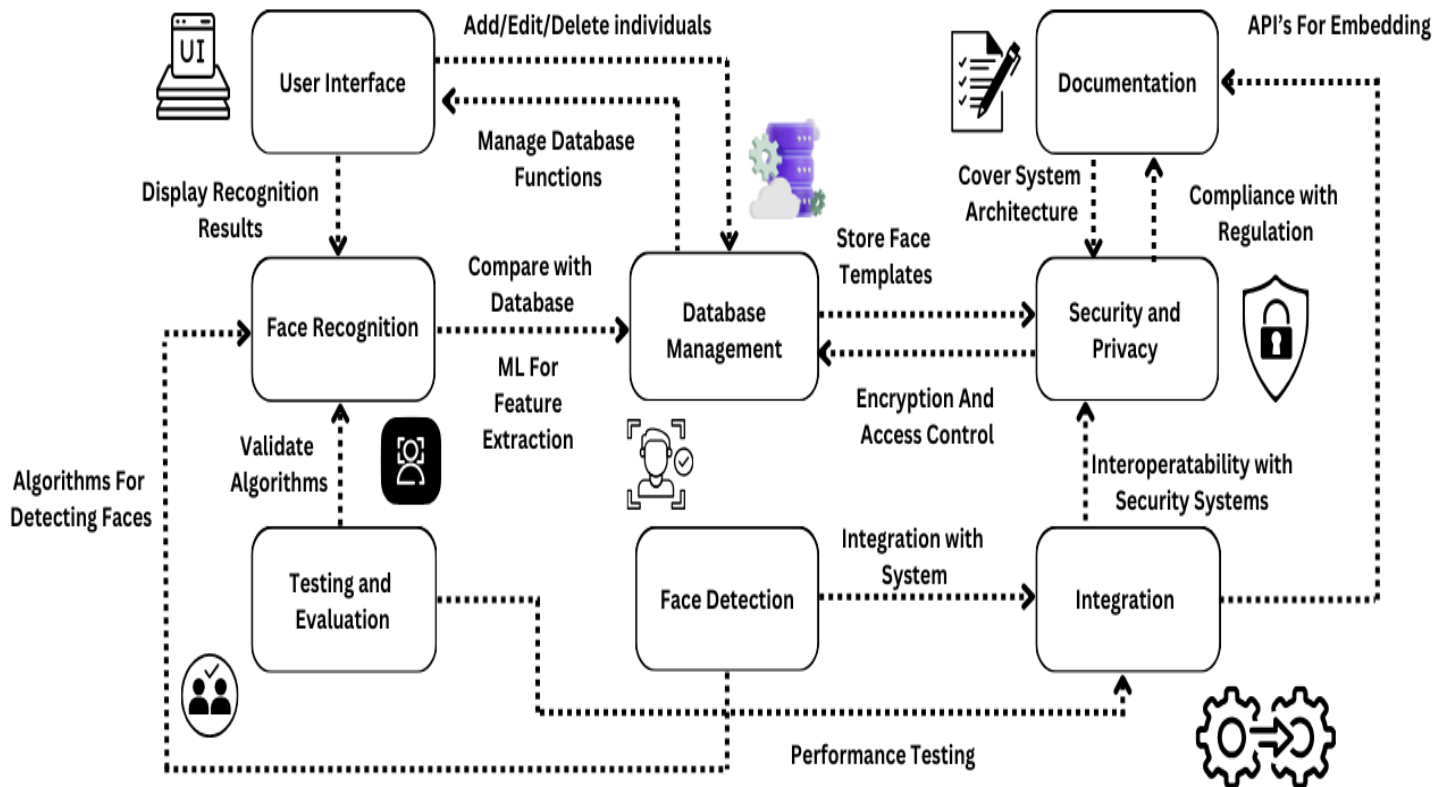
UI

User Interface

Add/Edit/Delete individuals

Manage Database Functions

Documentation

API's For Embedding

Display Recognition Results

Cover System Architecture

Compliance with Regulation

Face Recognition

Compare with Database

Database Management

Store Face Templates

Security and Privacy

ML For Feature Extraction

Encryption And Access Control

Algorithms For Detecting Faces

Validate Algorithms

Interoperatability with Security Systems

Testing and Evaluation

Face Detection

Integration with System

Integration

Performance Testing